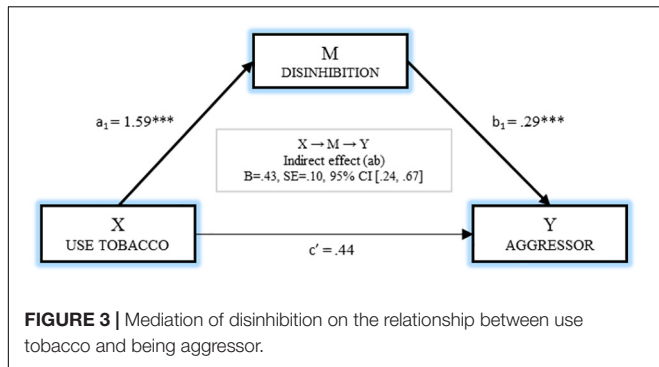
M
DISINHIBITION

$a_1 = 1.59$***

$b_1 = .29$***

$X \rightarrow M \rightarrow Y$
Indirect effect (ab)
B=.43, SE=.10, 95% CI [.24, .67]

X
USE TOBACCO

c' = .44

Y
AGGRESSOR

**FIGURE 3 |** Mediation of disinhibition on the relationship between use tobacco and being aggressor.